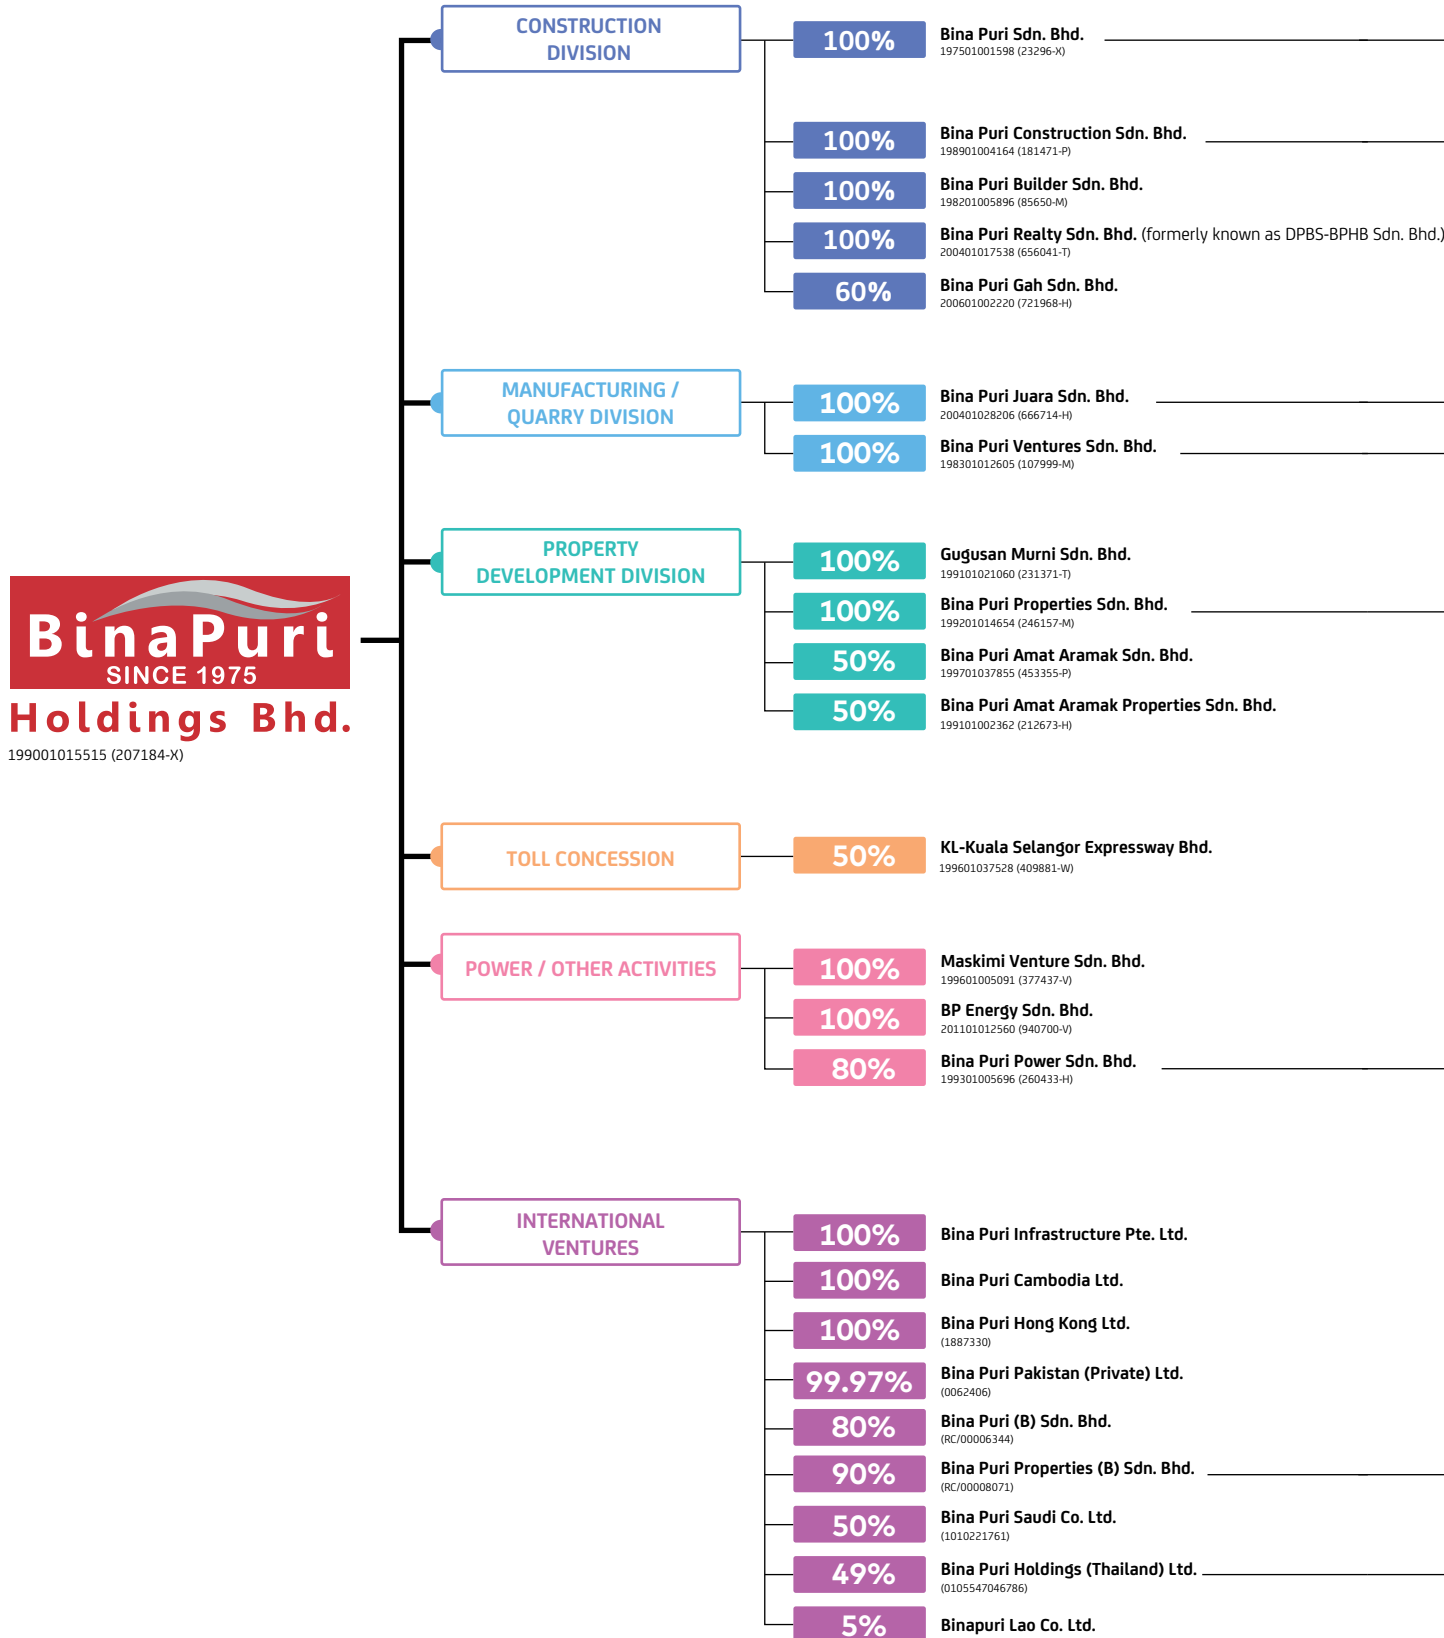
BinaPuri
SINCE 1975
Holdings Bhd.
199001015515 (207184-X)

CONSTRUCTION DIVISION

100% Bina Puri Sdn. Bhd.
197501001598 (23296-X)

100% Bina Puri Construction Sdn. Bhd.
198901004164 (181471-P)

100% Bina Puri Builder Sdn. Bhd.
198201005896 (85650-M)

100% Bina Puri Realty Sdn. Bhd. (formerly known as DPBS-BPHB Sdn. Bhd.)
200401017538 (656041-T)

60% Bina Puri Gah Sdn. Bhd.
200601002220 (721968-H)

MANUFACTURING / QUARRY DIVISION

100% Bina Puri Juara Sdn. Bhd.
200401028206 (666714-H)

100% Bina Puri Ventures Sdn. Bhd.
198301012605 (107999-M)

PROPERTY DEVELOPMENT DIVISION

100% Gugusan Murni Sdn. Bhd.
199101021060 (231371-T)

100% Bina Puri Properties Sdn. Bhd.
199201014654 (246157-M)

50% Bina Puri Amat Aramak Sdn. Bhd.
199701037855 (453355-P)

50% Bina Puri Amat Aramak Properties Sdn. Bhd.
199101002362 (212673-H)

TOLL CONCESSION

50% KL-Kuala Selangor Expressway Bhd.
199601037528 (409881-W)

POWER / OTHER ACTIVITIES

100% Maskimi Venture Sdn. Bhd.
199601005091 (377437-V)

100% BP Energy Sdn. Bhd.
201101012560 (940700-V)

80% Bina Puri Power Sdn. Bhd.
199301005696 (260433-H)

INTERNATIONAL VENTURES

100% Bina Puri Infrastructure Pte. Ltd.

100% Bina Puri Cambodia Ltd.

100% Bina Puri Hong Kong Ltd.
(1887330)

99.97% Bina Puri Pakistan (Private) Ltd.
(0062406)

80% Bina Puri (B) Sdn. Bhd.
(RC/00006344)

90% Bina Puri Properties (B) Sdn. Bhd.
(RC/00008071)

50% Bina Puri Saudi Co. Ltd.
(1010221761)

49% Bina Puri Holdings (Thailand) Ltd.
(0105547046786)

5% Binapuri Lao Co. Ltd.